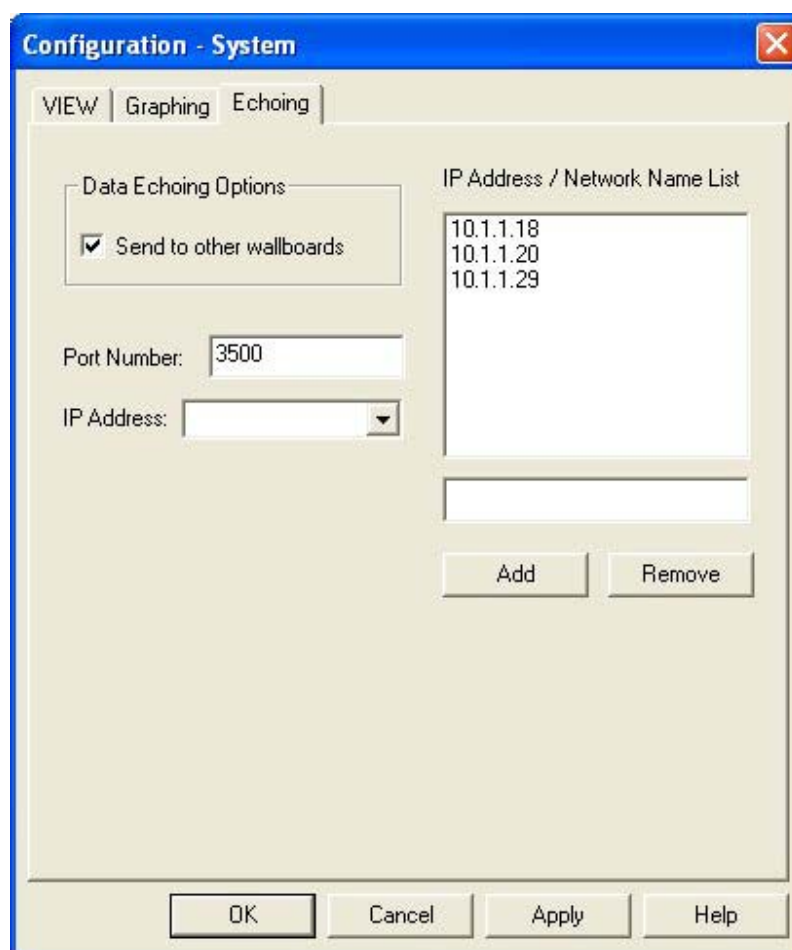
Configuration - System

VIEW | Graphing | Echoing

Data Echoing Options

Send to other wallboards

Port Number: 3500

IP Address:

IP Address / Network Name List

10.1.1.18
10.1.1.20
10.1.1.29

Add

Remove

OK

Cancel

Apply

Help